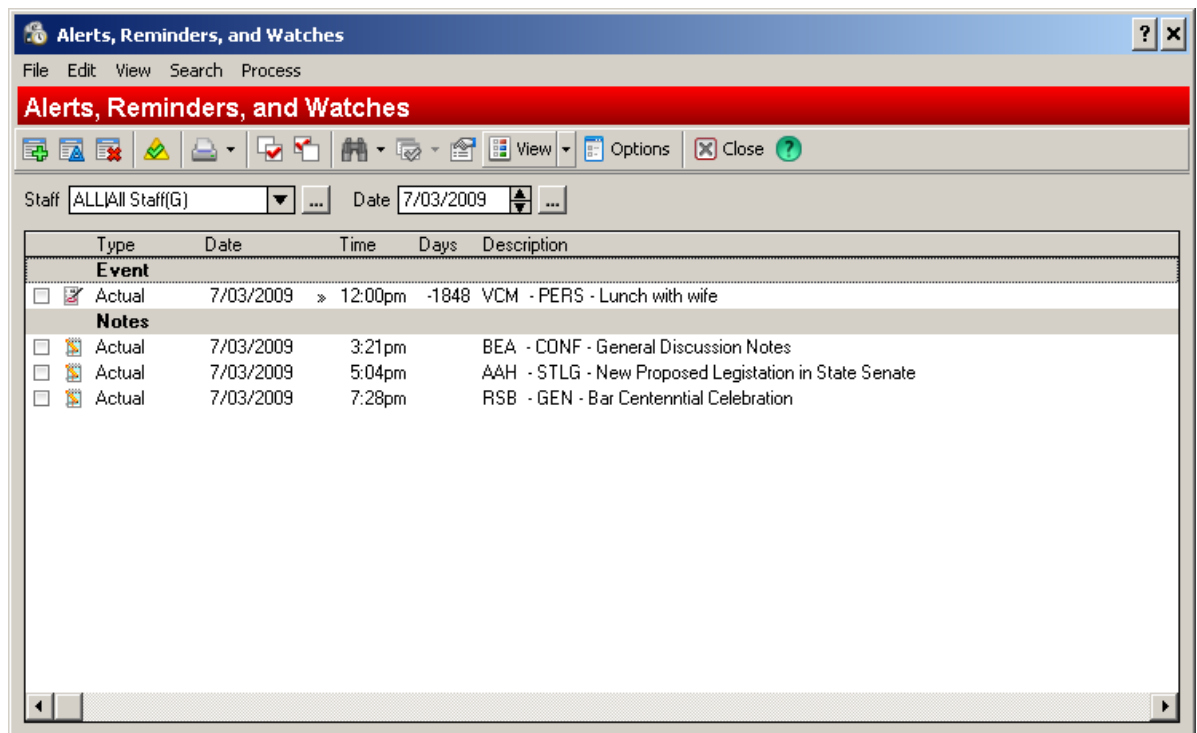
Alerts, Reminders, and Watches

File Edit View Search Process

Alerts, Reminders, and Watches

View Options Close

Staff ALL|All Staff(G) ... Date 7/03/2009 ...

| Type | Date | Time | Days | Description |
|---|---|---|---|---|
| Event | | | | |
| Actual | 7/03/2009 | » 12:00pm | -1848 | VCM - PERS - Lunch with wife |
| Notes | | | | |
| Actual | 7/03/2009 | 3:21pm | | BEA - CONF - General Discussion Notes |
| Actual | 7/03/2009 | 5:04pm | | AAH - STLG - New Proposed Legistation in State Senate |
| Actual | 7/03/2009 | 7:28pm | | RSB - GEN - Bar Centenntial Celebration |